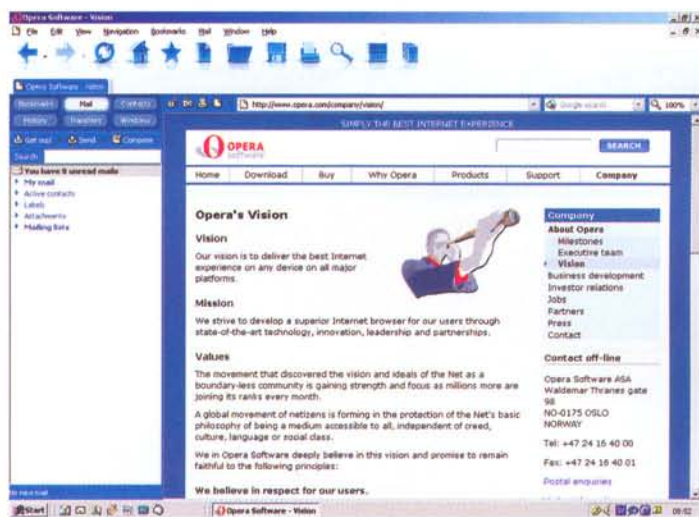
Opera Software - Vision

File Edit View Navigation Bookmarks Mail Window Help

Opera Software - Vision

Bookmarks Mail Contacts
History Transfers Windows

Get mail Send Compose

Search

You have 8 unread mails
My mail
Active contacts
Labels
Attachments
Mailing lists

http://www.opera.com/company/vision/

Google search

100%

SIMPLY THE BEST INTERNET EXPERIENCE

OPERA software

SEARCH

Home | Download | Buy | Why Opera | Products | Support | Company

Opera's Vision

Vision

Our vision is to deliver the best Internet experience on any device on all major platforms.

Mission

We strive to develop a superior Internet browser for our users through state-of-the-art technology, innovation, leadership and partnerships.

Values

The movement that discovered the vision and ideals of the Net as a boundary-less community is gaining strength and focus as millions more are joining its ranks every month.

A global movement of netizens is forming in the protection of the Net's basic philosophy of being a medium accessible to all, independent of creed, culture, language or social class.

We in Opera Software deeply believe in this vision and promise to remain faithful to the following principles:

We believe in respect for our users.

Company
About Opera
Milestones
Executive team
Vision
Business development
Investor relations
Jobs
Partners
Press
Contact

Contact off-line

Opera Software ASA
Waldemar Thranes gate 98
NO-0175 OSLO
NORWAY

Tel: +47 24 16 40 00

Fax: +47 24 16 40 01

Postal enquiries

Start | Opera Software - Vision | 09:52